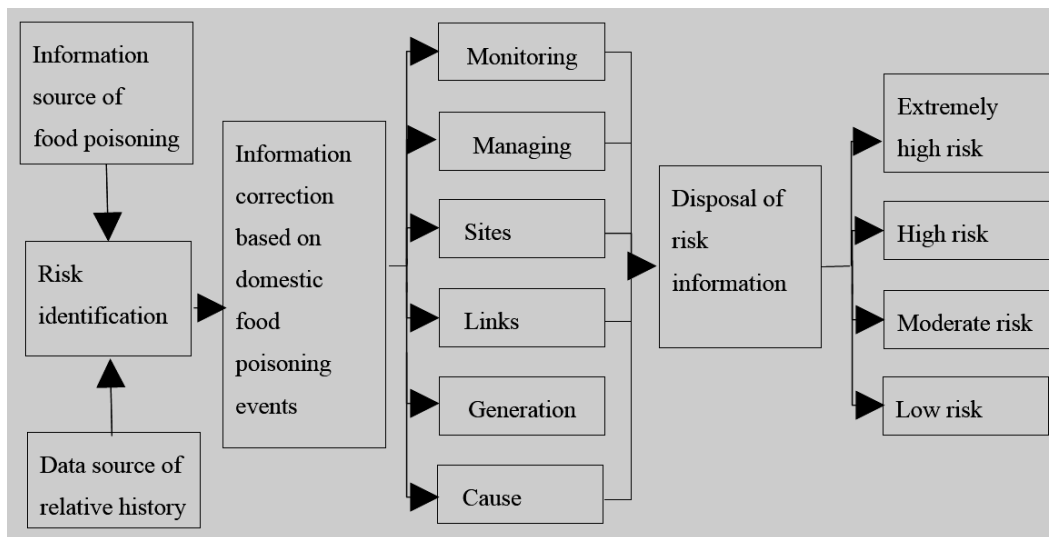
Information source of food poisoning

Risk identification

Data source of relative history

Information correction based on domestic food poisoning events

Monitoring

Managing

Sites

Links

Generation

Cause

Disposal of risk information

Extremely high risk

High risk

Moderate risk

Low risk